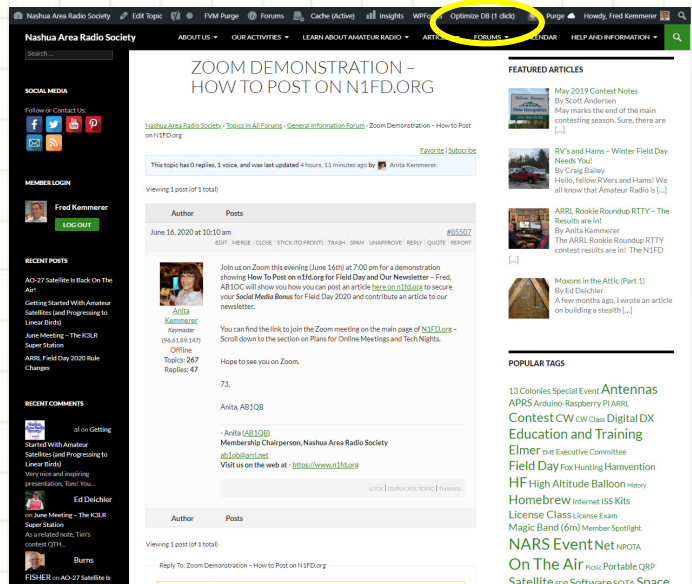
Nashua Area Radio Society | Edit Topic | FVM Purge | Forums | Cache (Active) | Insights | WPForms | Optimize DB (1 click) | Purge | Howdy, Fred Kemmerer

Nashua Area Radio Society

ABOUT US | OUR ACTIVITIES | LEARN ABOUT AMATEUR RADIO | ARTICLES | FORUMS | CALENDAR | HELP AND INFORMATION

Search ...

SOCIAL MEDIA

Follow or Contact Us:

MEMBER LOGIN

Fred Kemmerer

LOG OUT

RECENT POSTS

AO-27 Satellite Is Back On The Air!

Getting Started With Amateur Satellites (and Progressing to Linear Birds)

June Meeting – The K3LR Super Station

ARRL Field Day 2020 Rule Changes

RECENT COMMENTS

al on Getting Started With Amateur Satellites (and Progressing to Linear Birds)
Very nice and inspiring presentation, Tom! You...

Ed Deichler on June Meeting – The K3LR Super Station
As a related note, Tim's contest QTH...

Burns FISHER on AO-27 Satellite Is

ZOOM DEMONSTRATION – HOW TO POST ON N1FD.ORG

Nashua Area Radio Society › Topics In All Forums › General Information Forum › Zoom Demonstration – How to Post on N1FD.org

Favorite | Subscribe

This topic has 0 replies, 1 voice, and was last updated 4 hours, 11 minutes ago by Anita Kemmerer.

Viewing 1 post (of 1 total)

| Author | Posts |
|---|---|

June 16, 2020 at 10:10 am #85507

EDIT | MERGE | CLOSE | STICK (TO FRONT) | TRASH | SPAM | UNAPPROVE | REPLY | QUOTE | REPORT

Anita Kemmerer
Keymaster
(96.61.89.147)
Offline
Topics: 267
Replies: 47

Join us on Zoom this evening (June 16th) at 7:00 pm for a demonstration showing How To Post on n1fd.org for Field Day and Our Newsletter – Fred, AB1OC will show you how you can post an article here on n1fd.org to secure your Social Media Bonus for Field Day 2020 and contribute an article to our newsletter.

You can find the link to join the Zoom meeting on the main page of N1FD.org – Scroll down to the section on Plans for Online Meetings and Tech Nights.

Hope to see you on Zoom.

73,

Anita, AB1QB

- Anita (AB1QB)
Membership Chairperson, Nashua Area Radio Society
ab1qb@arrl.net
Visit us on the web at - https://www.n1fd.org

LOCK | DUPLICATE TOPIC | THANKS

| Author | Posts |
|---|---|

Viewing 1 post (of 1 total)

Reply To: Zoom Demonstration – How to Post on N1FD.org

FEATURED ARTICLES

May 2019 Contest Notes
By Scott Andersen
May marks the end of the main contesting season. Sure, there are [...]

RV's and Hams – Winter Field Day Needs You!
By Craig Bailey
Hello, fellow RVers and Hams! We all know that Amateur Radio is [...]

ARRL Rookie Roundup RTTY – The Results are in!
By Anita Kemmerer
The ARRL Rookie Roundup RTTY contest results are in! The N1FD [...]

Moxons in the Attic (Part 1)
By Ed Deichler
A few months ago, I wrote an article on building a stealth [...]

POPULAR TAGS

13 Colonies Special Event Antennas APRS Arduino-Raspberry Pi ARRL Contest CW CW Class Digital DX Education and Training Elmer EME Executive Committee Field Day Fox Hunting Hamvention HF High Altitude Balloon History Homebrew Internet ISS Kits License Class License Exam Magic Band (6m) Member Spotlight NARS Event Net NPOTA On The Air Picnic Portable QRP Satellite SDR Software SOTA Space